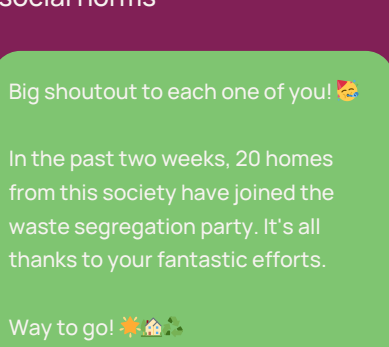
social norms

Big shoutout to each one of you! 🥳

In the past two weeks, 20 homes from this society have joined the waste segregation party. It's all thanks to your fantastic efforts.

Way to go! ☀️🏡♻️